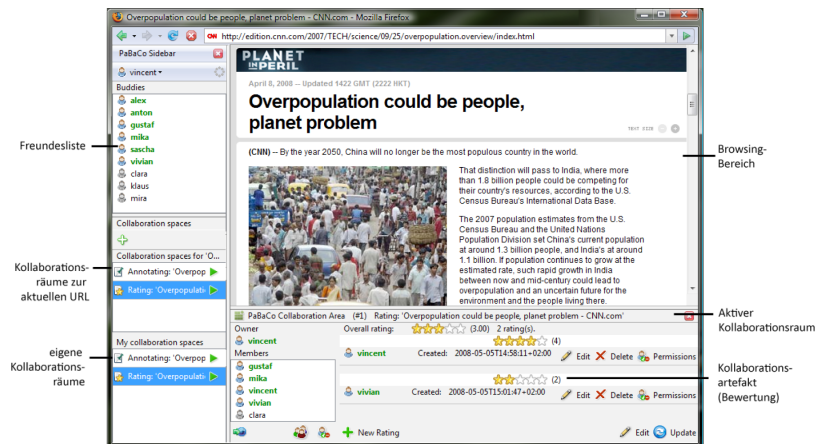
Overpopulation could be people, planet problem - CNN.com - Mozilla Firefox

http://edition.cnn.com/2007/TECH/science/09/25/overpopulation.overview/index.html

PaBaCo Sidebar

vincent

Buddies

alex
anton
gustaf
mika
sascha
vivian
clara
klaus
mira

Collaboration spaces

Collaboration spaces for 'O...

Annotating: 'Overpop
Rating: 'Overpopulati

My collaboration spaces

Annotating: 'Overpop
Rating: 'Overpopulati

PLANET IN PERIL

April 8, 2008 -- Updated 1422 GMT (2222 HKT)

Overpopulation could be people, planet problem

TEXT SIZE

(CNN) -- By the year 2050, China will no longer be the most populous country in the world.

That distinction will pass to India, where more than 1.8 billion people could be competing for their country's resources, according to the U.S. Census Bureau's International Data Base.

The 2007 population estimates from the U.S. Census Bureau and the United Nations Population Division set China's current population at around 1.3 billion, and India's at around 1.1 billion. If population continues to grow at the estimated rate, such rapid growth in India between now and mid-century could lead to overpopulation and an uncertain future for the environment and the people living there.

PaBaCo Collaboration Area (#1) Rating: 'Overpopulation could be people, planet problem - CNN.com'

Owner
vincent
Members
gustaf
mika
vincent
vivian
clara

Overall rating: (3.00) 2 rating(s).

(4)
vincent Created: 2008-05-05T14:58:11+02:00 Edit Delete Permissions

(2)
vivian Created: 2008-05-05T15:01:47+02:00 Edit Delete Permissions

New Rating

Edit Update

Freundesliste

Kollaborationsräume zur aktuellen URL

eigene Kollaborationsräume

Browsing-Bereich

Aktiver Kollaborationsraum

Kollaborationsartefakt (Bewertung)